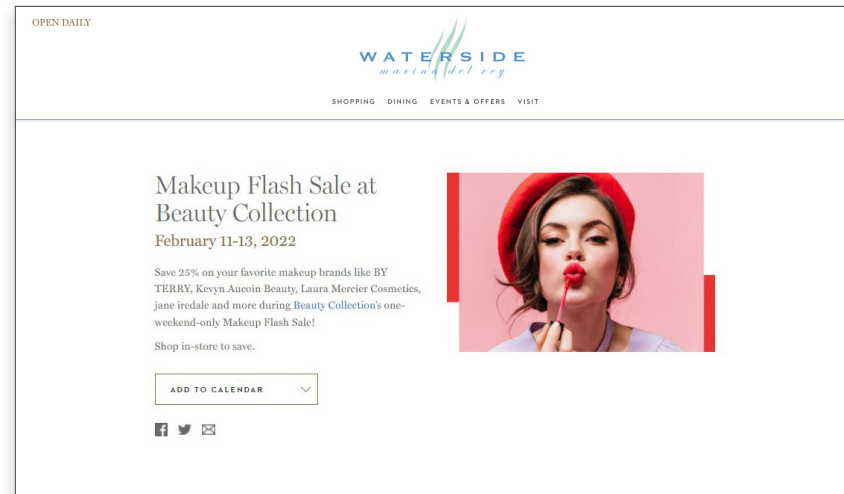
OPEN DAILY

WATERSIDE
marina del rey

SHOPPING DINING EVENTS & OFFERS VISIT

Makeup Flash Sale at Beauty Collection

February 11-13, 2022

Save 25% on your favorite makeup brands like BY TERRY, Kevyn Aucoin Beauty, Laura Mercier Cosmetics, jane iredale and more during Beauty Collection's one-weekend-only Makeup Flash Sale!

Shop in-store to save.

ADD TO CALENDAR